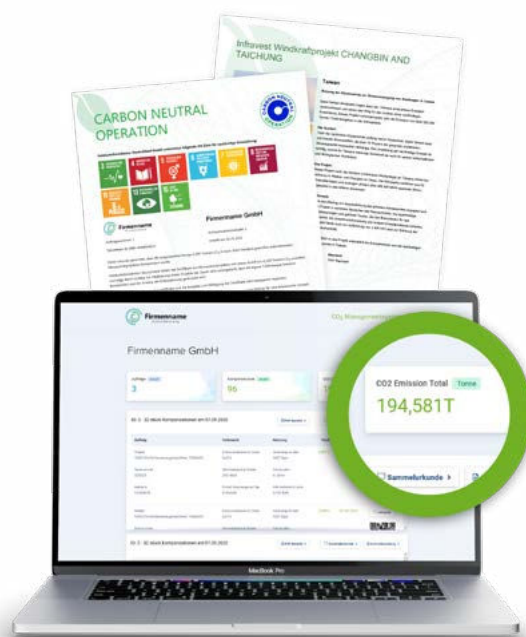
Infravest Windkraftprojekt CHANGBIN AND TAICHUNG

Taiwan

CARBON NEUTRAL OPERATION

CARBON NEUTRAL OPERATION

Firmenname

Firmenname GmbH

Firmenname

CO2 Management

Firmenname GmbH

3

96

CO2 Emission Total Tonne

194,581T

Sammelurkunde

MacBook Pro